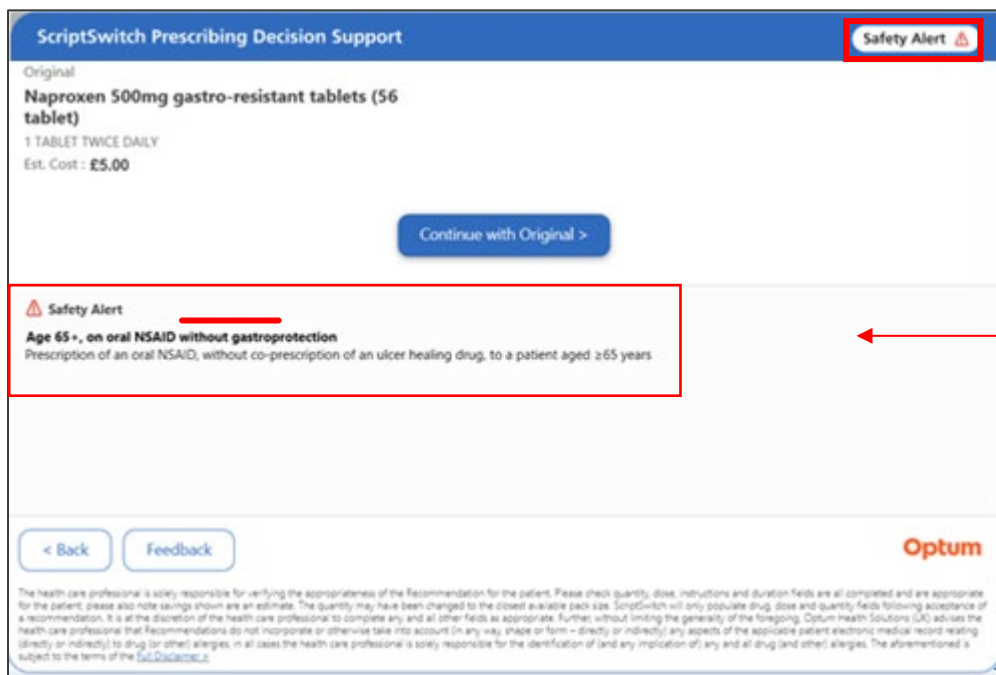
ScriptSwitch Prescribing Decision Support

Safety Alert ⚠

Original

Naproxen 500mg gastro-resistant tablets (56 tablet)

1 TABLET TWICE DAILY

Est. Cost : £5.00

Continue with Original >

⚠ Safety Alert

Age 65+, on oral NSAID without gastroprotection

Prescription of an oral NSAID, without co-prescription of an ulcer healing drug, to a patient aged ≥65 years

< Back

Feedback

Optum

The health care professional is solely responsible for verifying the appropriateness of the Recommendation for the patient. Please check quantity, dose, instructions and duration fields are all completed and are appropriate for the patient; please also note savings shown are an estimate. The quantity may have been changed to the closest available pack size. ScriptSwitch will only populate drug, dose and quantity fields following acceptance of a recommendation. It is at the discretion of the health care professional to complete any and all other fields as appropriate. Further, without limiting the generality of the foregoing, Optum Health Solutions (UK) advises the health care professional that Recommendations do not incorporate or otherwise take into account (in any way, shape or form – directly or indirectly) any aspects of the applicable patient electronic medical record relating (directly or indirectly) to drug (or other) allergies; in all cases the health care professional is solely responsible for the identification of (and any implication of) any and all drug (and other) allergies. The aforementioned is subject to the terms of the Full Disclaimer »